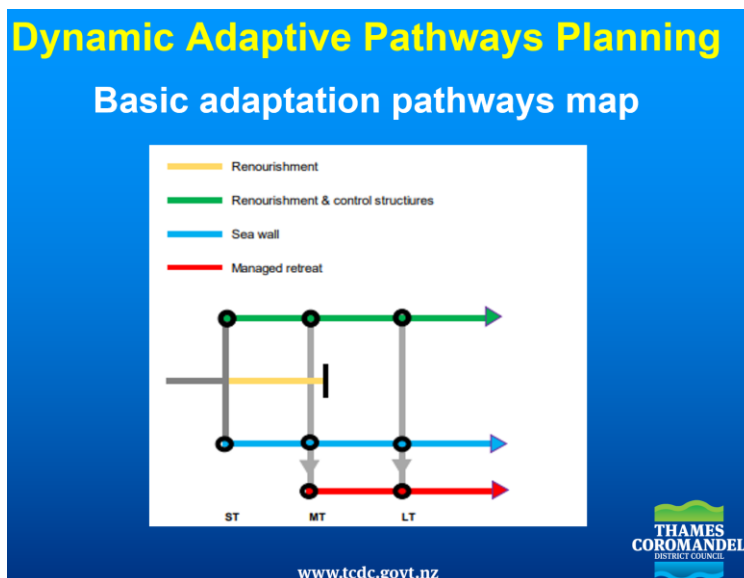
Dynamic Adaptive Pathways Planning

Basic adaptation pathways map

Renourishment

Renourishment & control structiures

Sea wall

Managed retreat

ST

MT

LT

THAMES COROMANDEL DISTRICT COUNCIL

www.tcdc.govt.nz